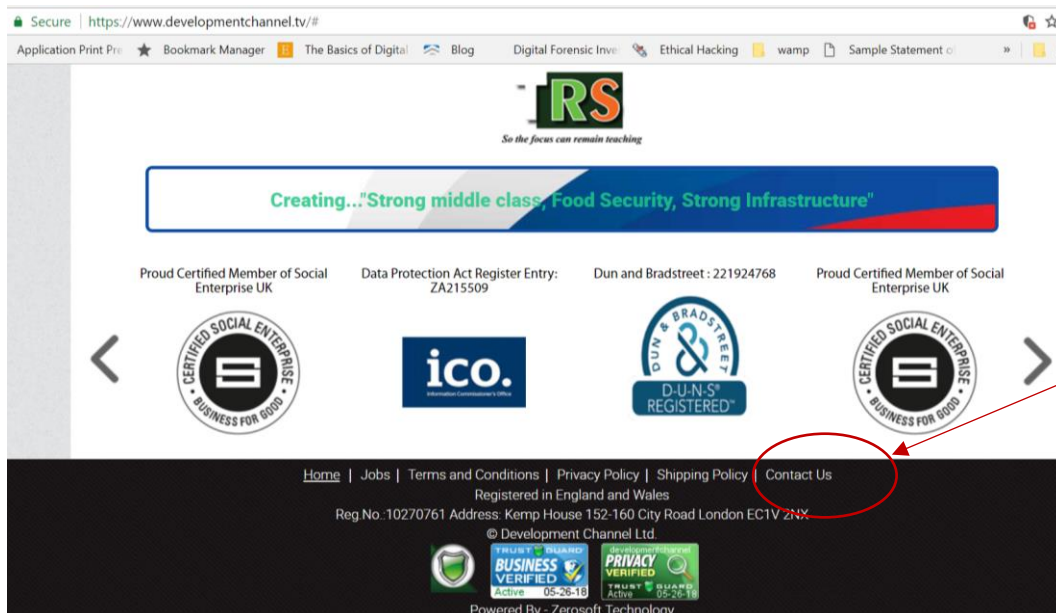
Secure | https://www.developmentchannel.tv/#

Application Print Pre | Bookmark Manager | The Basics of Digital | Blog | Digital Forensic Inve | Ethical Hacking | wamp | Sample Statement o | »

RS
So the focus can remain teaching

Creating..."Strong middle class, Food Security, Strong Infrastructure"

Proud Certified Member of Social Enterprise UK

CERTIFIED SOCIAL ENTERPRISE
BUSINESS FOR GOOD

Data Protection Act Register Entry: ZA215509

ico.
Information Commissioner's Office

Dun and Bradstreet : 221924768

DUN & BRADSTREET
D-U-N-S®
REGISTERED™

Proud Certified Member of Social Enterprise UK

CERTIFIED SOCIAL ENTERPRISE
BUSINESS FOR GOOD

Home | Jobs | Terms and Conditions | Privacy Policy | Shipping Policy | Contact Us
Registered in England and Wales
Reg.No.:10270761 Address: Kemp House 152-160 City Road London EC1V 2NX
© Development Channel Ltd.

TRUST GUARD BUSINESS VERIFIED Active 05-26-18
developmentchannel PRIVACY VERIFIED TRUST GUARD Active 05-26-18

Powered By - Zerosoft Technology